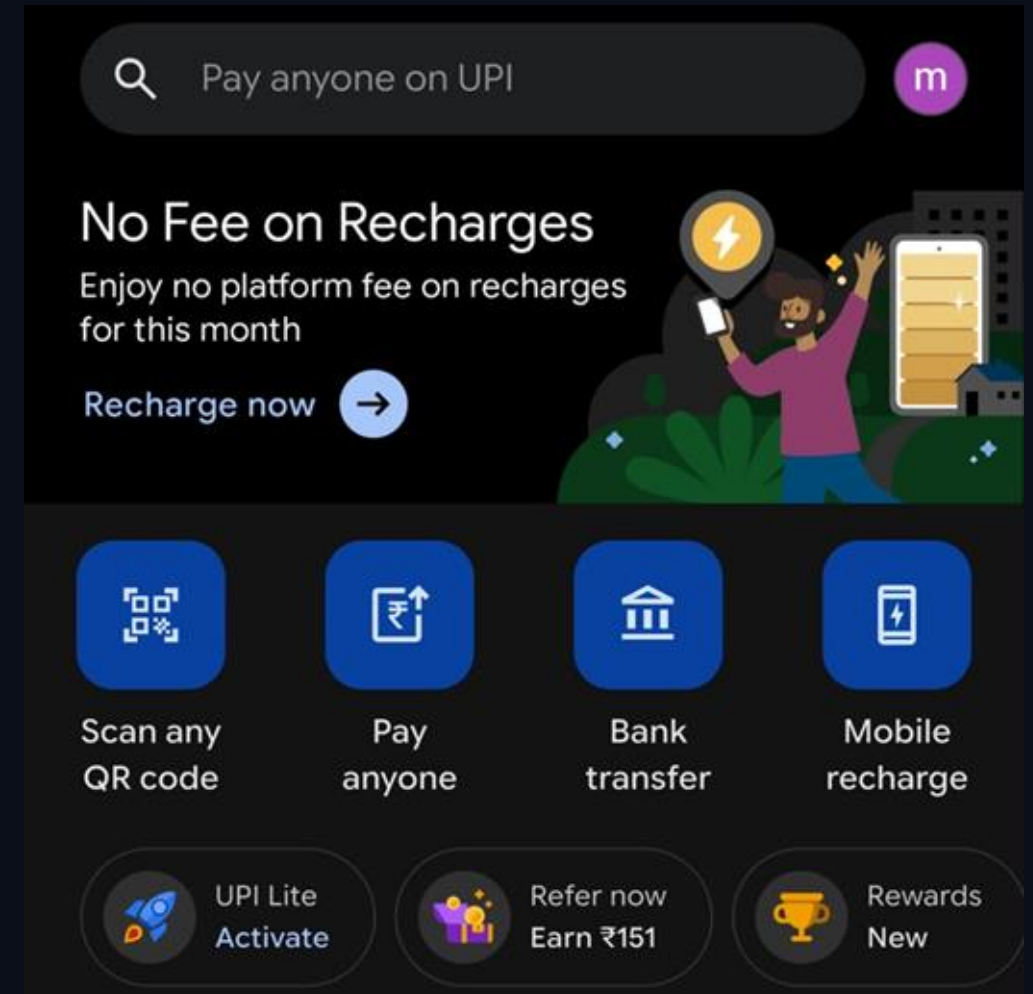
Pay anyone on UPI

m

No Fee on Recharges

Enjoy no platform fee on recharges for this month

Recharge now →

Scan any QR code

Pay anyone

Bank transfer

Mobile recharge

UPI Lite
Activate

Refer now
Earn ₹151

Rewards
New